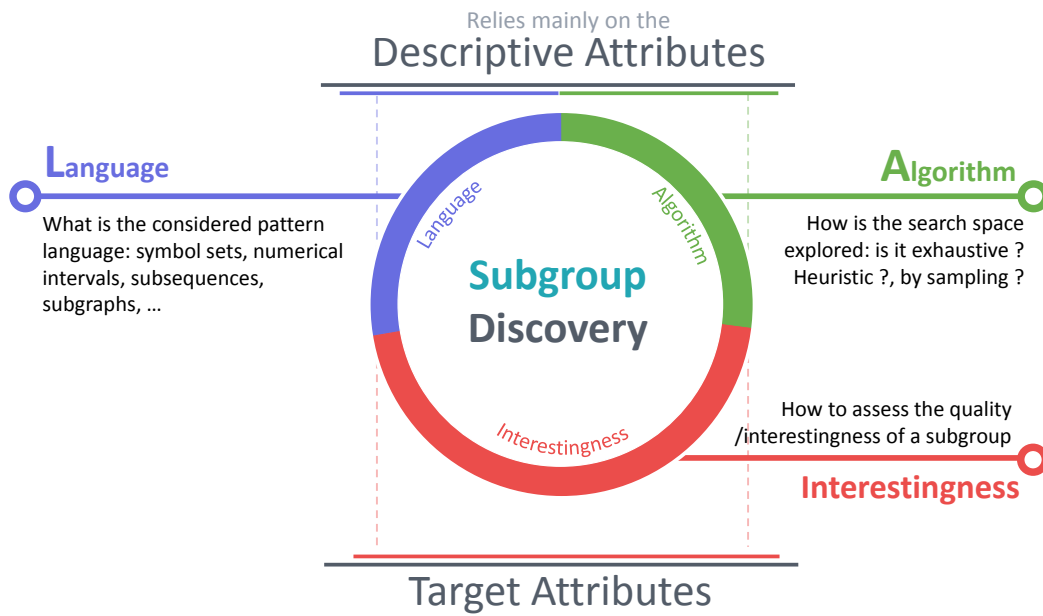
Relies mainly on the
Descriptive Attributes

Language
What is the considered pattern language: symbol sets, numerical intervals, subsequences, subgraphs, …

Language

Algorithm

Subgroup Discovery

Algorithm
How is the search space explored: is it exhaustive ? Heuristic ?, by sampling ?

Interestingness

How to assess the quality /interestingness of a subgroup
Interestingness

Target Attributes